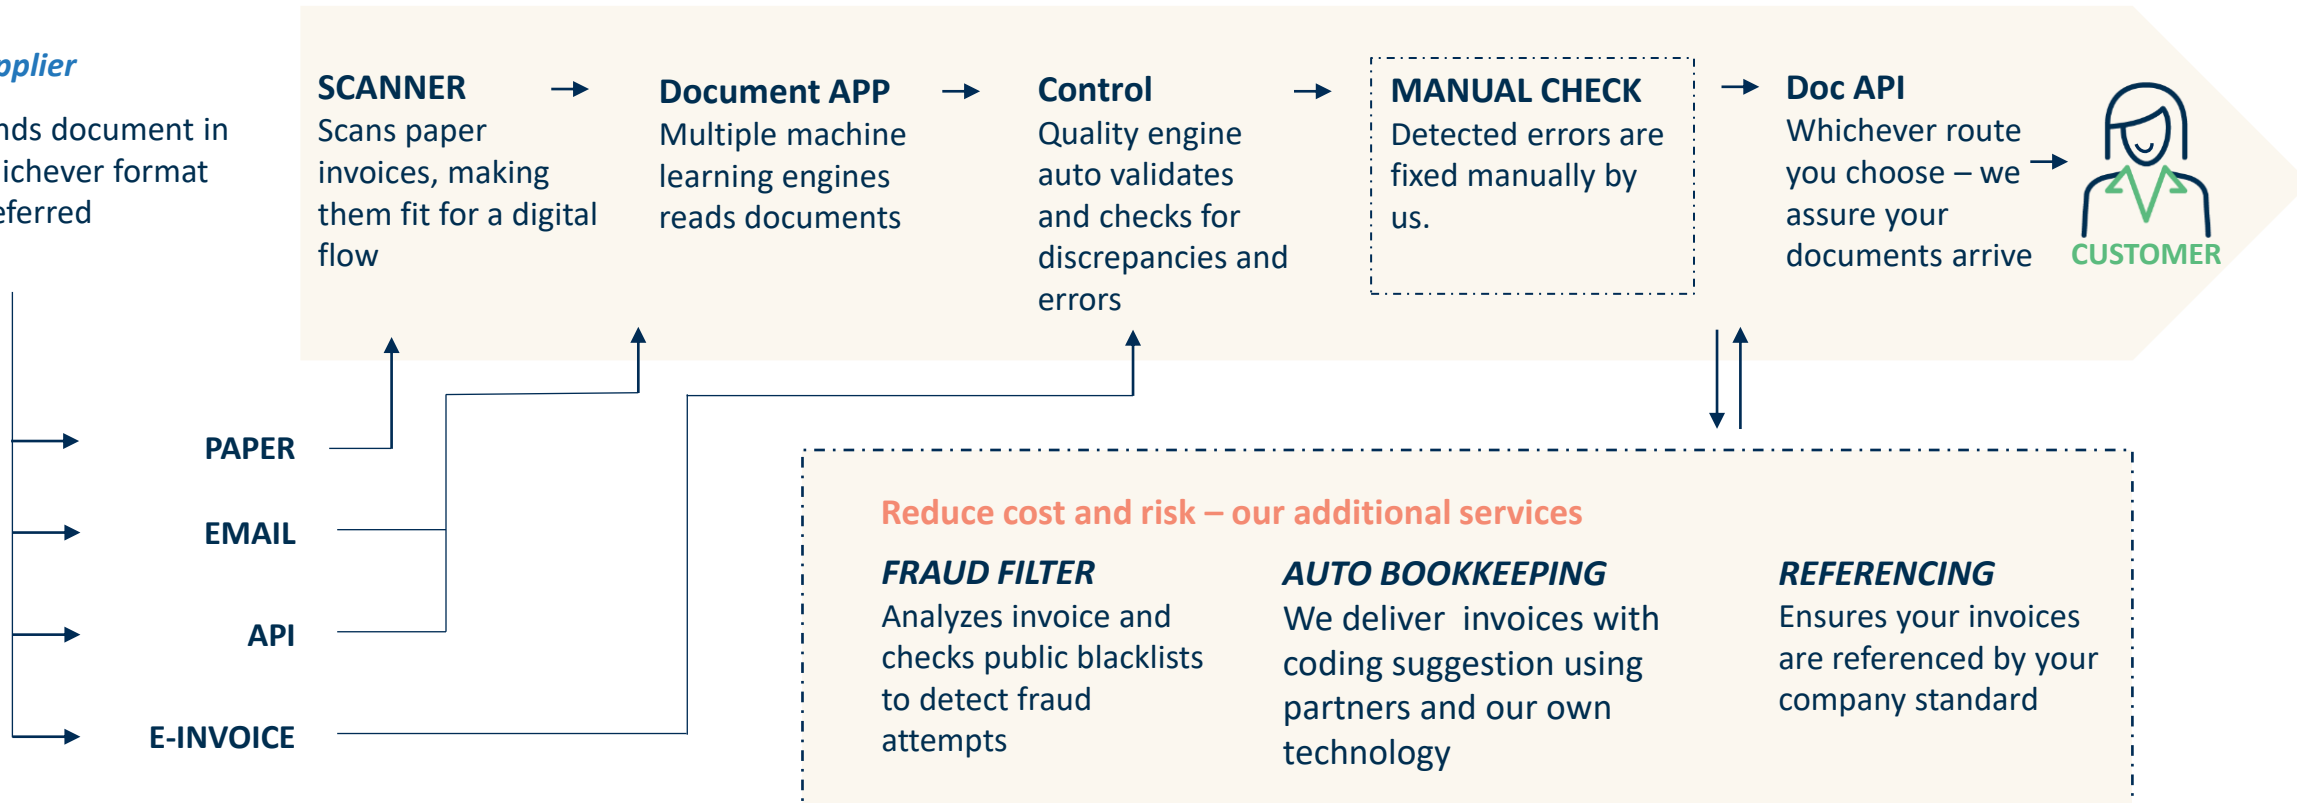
pplier

nds document in ichever format eferred

SCANNER
Scans paper invoices, making them fit for a digital flow

Document APP
Multiple machine learning engines reads documents

Control
Quality engine auto validates and checks for discrepancies and errors

MANUAL CHECK
Detected errors are fixed manually by us.

Doc API
Whichever route you choose – we assure your documents arrive

CUSTOMER

PAPER

EMAIL

API

E-INVOICE

Reduce cost and risk – our additional services

FRAUD FILTER
Analyzes invoice and checks public blacklists to detect fraud attempts

AUTO BOOKKEEPING
We deliver invoices with coding suggestion using partners and our own technology

REFERENCING
Ensures your invoices are referenced by your company standard